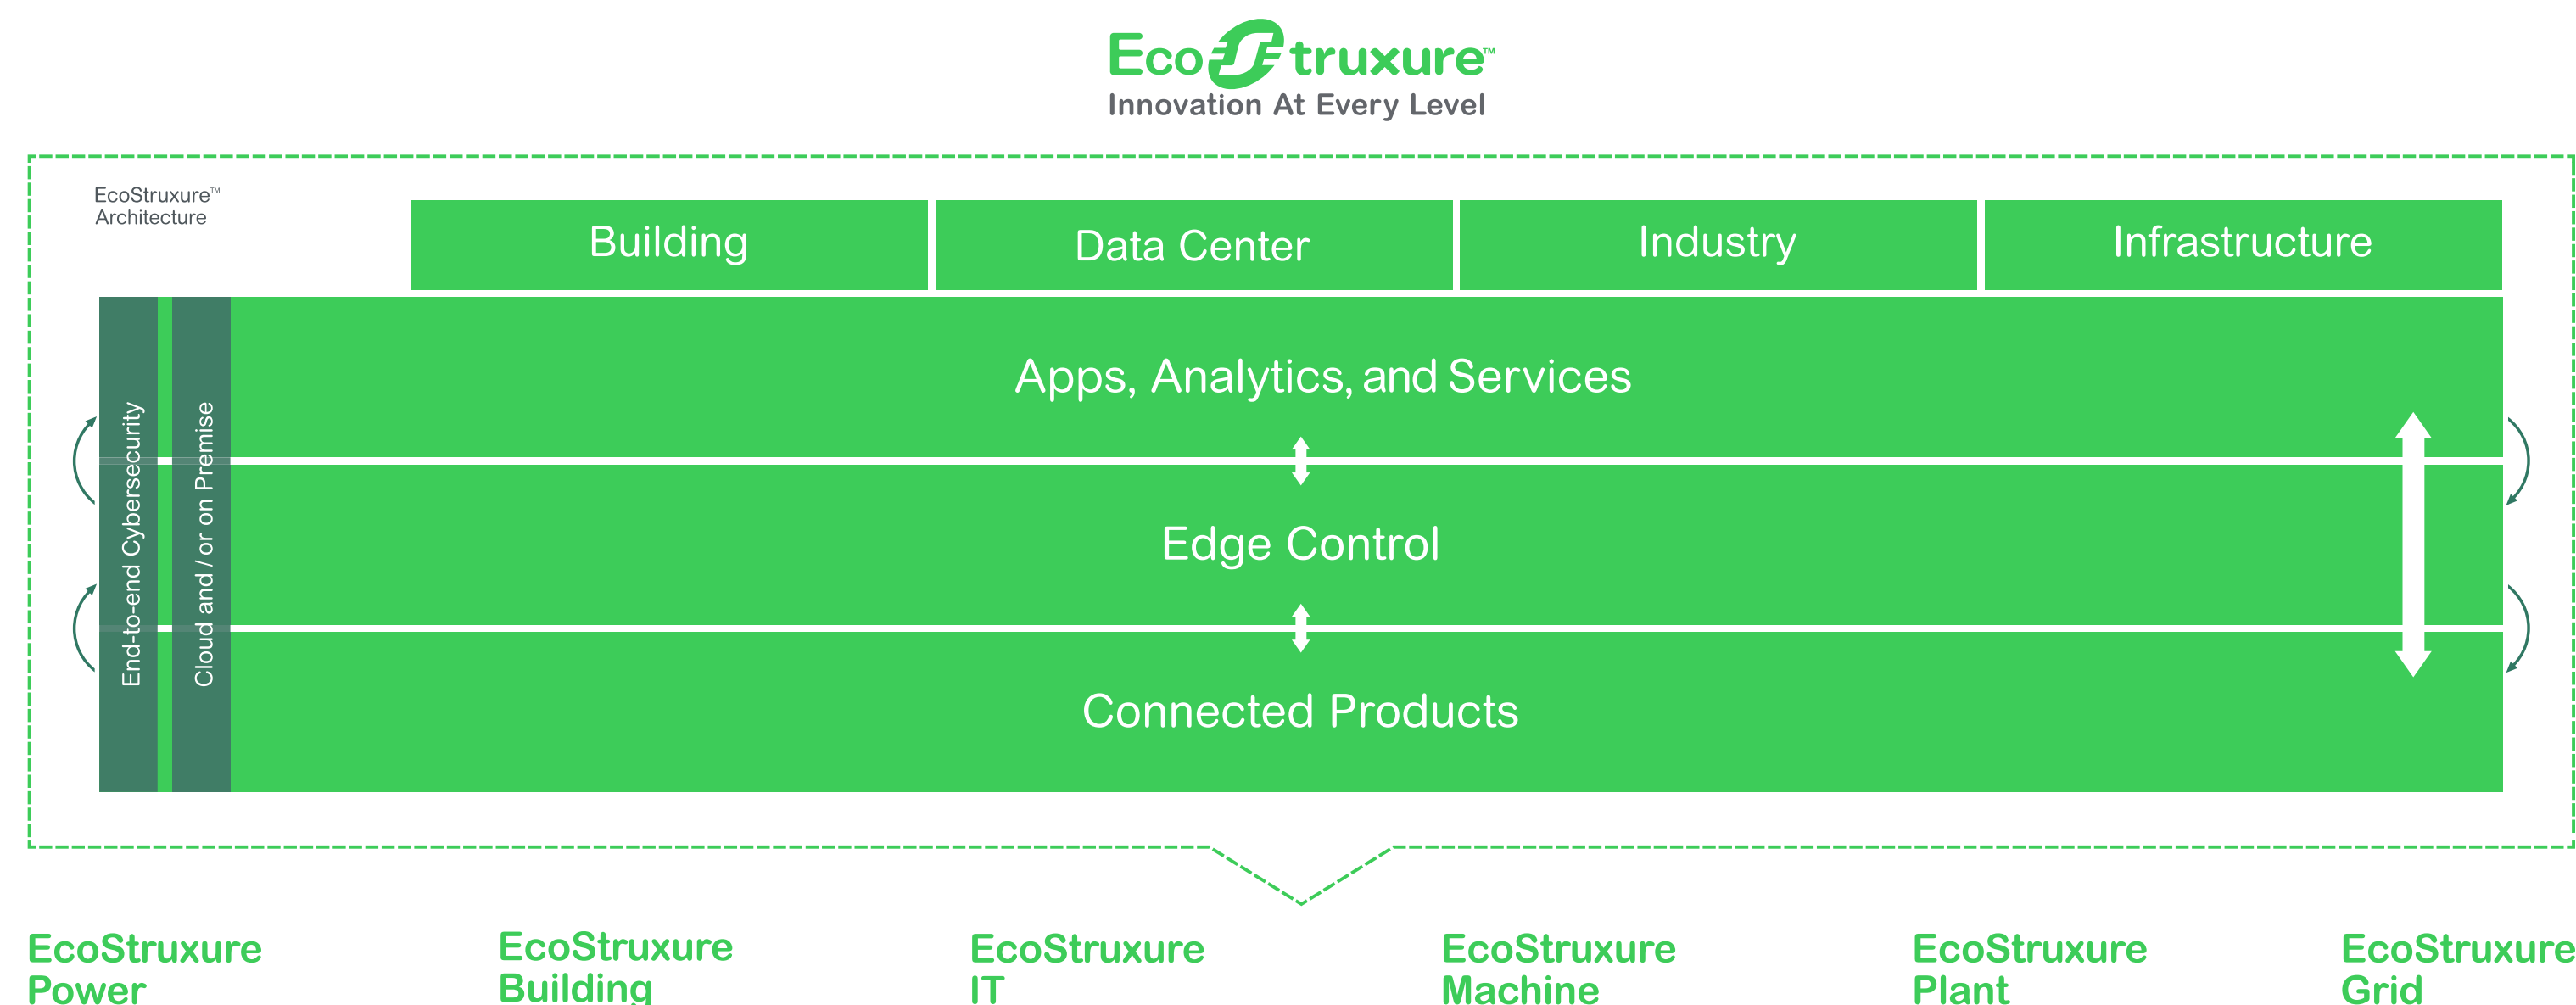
EcoStruxure™
Innovation At Every Level

EcoStruxure™ Architecture

| Building | Data Center | Industry | Infrastructure |
|---|---|---|---|

End-to-end Cybersecurity

Cloud and / or on Premise

Apps, Analytics, and Services

Edge Control

Connected Products

EcoStruxure Power

EcoStruxure Building

EcoStruxure IT

EcoStruxure Machine

EcoStruxure Plant

EcoStruxure Grid